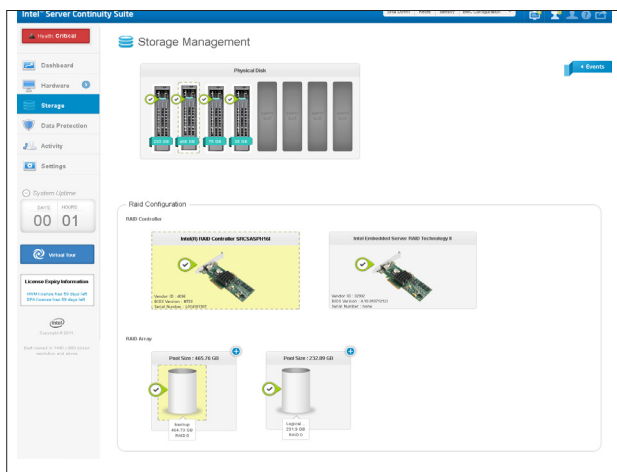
Intel® Server Continuity Suite

Health: Critical

Dashboard

Hardware

Storage

Data Protection

Activity

Settings

System Uptime

DAYS HOURS

00 01

Virtual Tour

License Expiry Information

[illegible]

Copyright © 2013

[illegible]

Storage Management

Events

Physical Disk

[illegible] GB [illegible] GB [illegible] GB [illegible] GB

Raid Configuration

RAID Controller

Intel(R) RAID Controller SRCSASPH16I

Vendor ID : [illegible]
BIOS Version : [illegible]
Serial Number : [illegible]

Intel Embedded Server RAID Technology II

Vendor ID : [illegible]
BIOS Version : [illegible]
Serial Number : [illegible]

RAID Array

Pool Size : 465.76 GB

backup
464.73 GB
RAID 0

Pool Size : 232.89 GB

Logical
231.9 GB
RAID 0